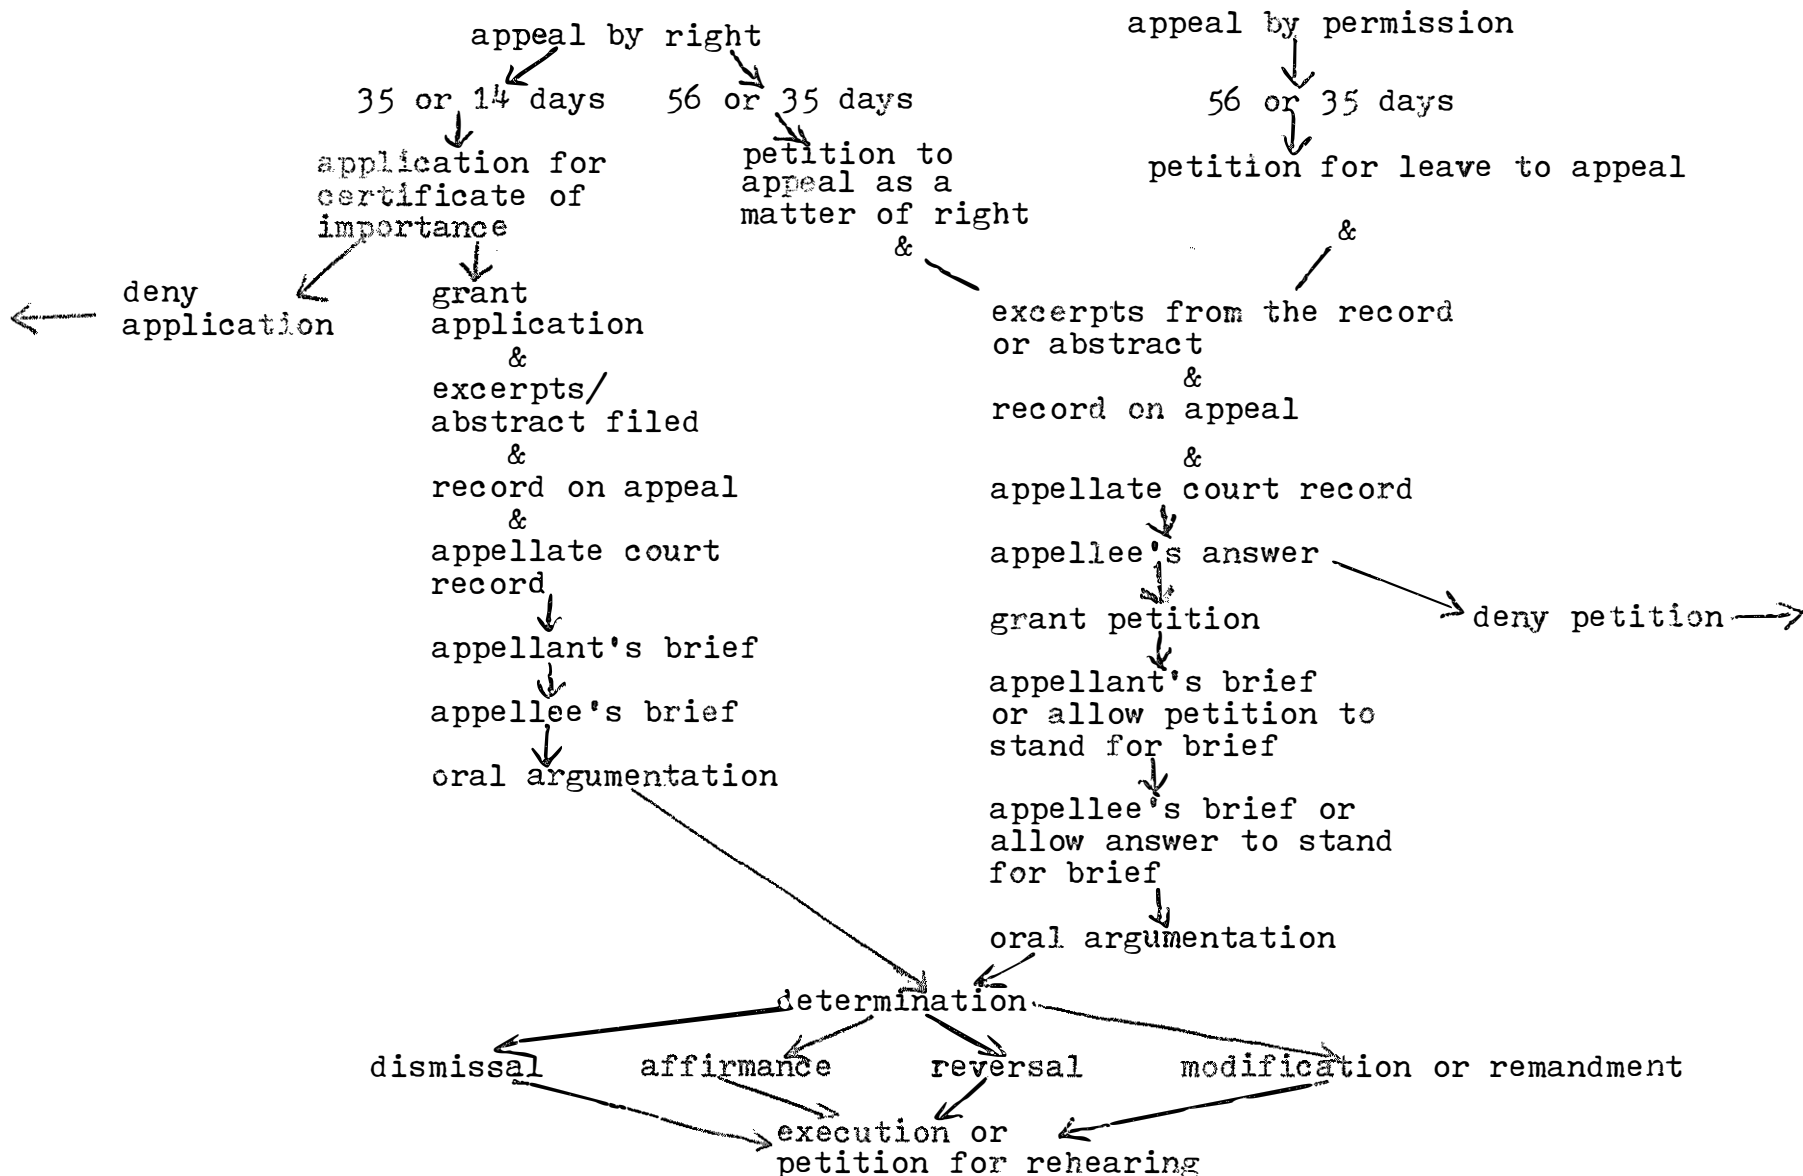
appeal by right

appeal by permission

35 or 14 days

56 or 35 days

56 or 35 days

application for certificate of importance

petition to appeal as a matter of right
&

petition for leave to appeal

&

deny application

grant application
&
excerpts/ abstract filed
&
record on appeal
&
appellate court record

appellant's brief

appellee's brief

oral argumentation

excerpts from the record or abstract
&
record on appeal
&
appellate court record

appellee's answer

deny petition

grant petition

appellant's brief or allow petition to stand for brief

appellee's brief or allow answer to stand for brief

oral argumentation

determination

dismissal

affirmance

reversal

modification or remandment

execution or petition for rehearing